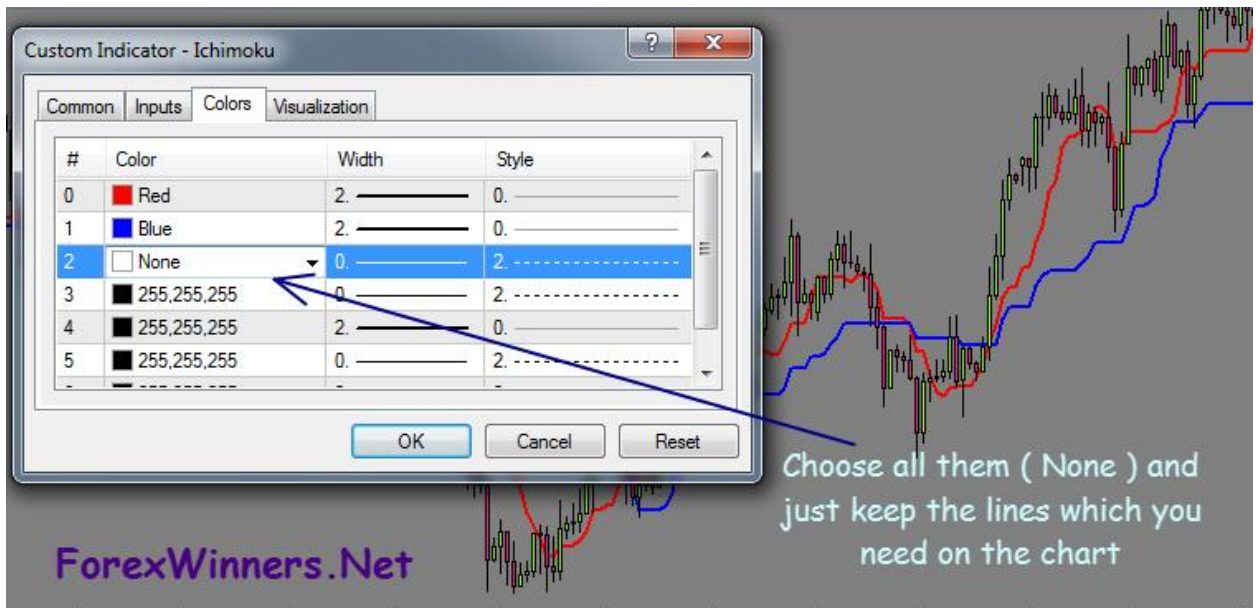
Custom Indicator - Ichimoku

Common | Inputs | Colors | Visualization

| # | Color | Width | Style |
|---|---|---|---|
| 0 | Red | 2. | 0. |
| 1 | Blue | 2. | 0. |
| 2 | None | 0. | 2. |
| 3 | 255,255,255 | 0. | 2. |
| 4 | 255,255,255 | 2. | 0. |
| 5 | 255,255,255 | 0. | 2. |

OK | Cancel | Reset

Choose all them ( None ) and just keep the lines which you need on the chart

ForexWinners.Net